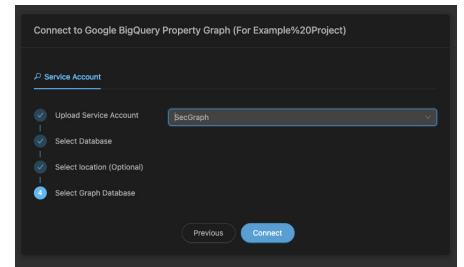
Connect to Google BigQuery Property Graph (For Example%20Project)

Service Account

Upload Service Account

Select Database

Select location (Optional)

4 Select Graph Database

SecGraph

Previous

Connect